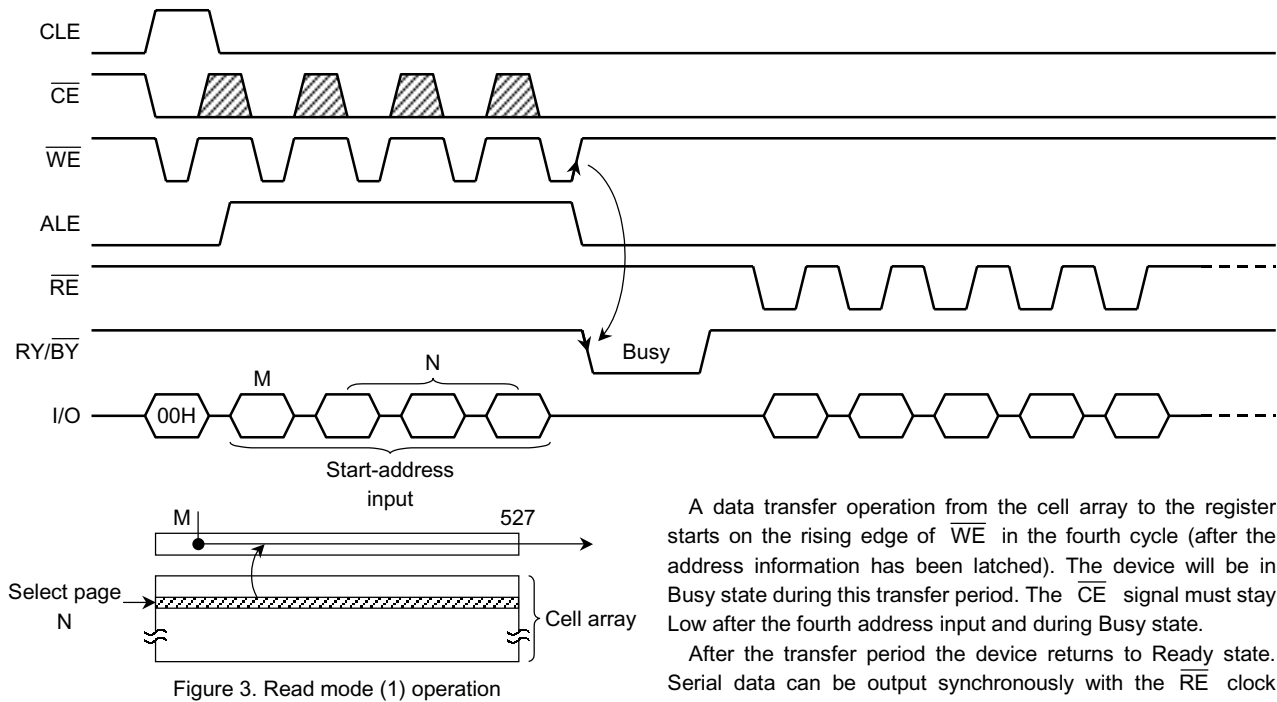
CLE

$\overline{CE}$

$\overline{WE}$

ALE

$\overline{RE}$

RY/$\overline{BY}$

Busy

M

N

I/O

00H

Start-address input

M

527

Select page N

Cell array

Figure 3. Read mode (1) operation

A data transfer operation from the cell array to the register starts on the rising edge of $\overline{WE}$ in the fourth cycle (after the address information has been latched). The device will be in Busy state during this transfer period. The $\overline{CE}$ signal must stay Low after the fourth address input and during Busy state.

After the transfer period the device returns to Ready state. Serial data can be output synchronously with the $\overline{RE}$ clock